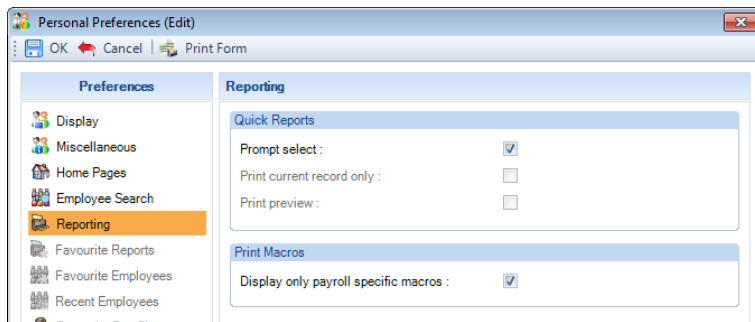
Personal Preferences (Edit)

OK Cancel Print Form

Preferences

Display
Miscellaneous
Home Pages
Employee Search
Reporting
Favourite Reports
Favourite Employees
Recent Employees

Reporting

Quick Reports

Prompt select :
Print current record only :
Print preview :

Print Macros

Display only payroll specific macros :